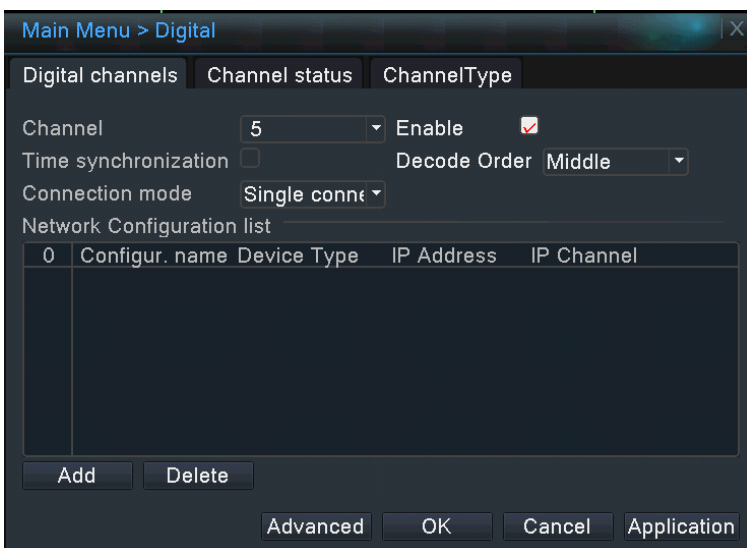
Main Menu > Digital

Digital channels | Channel status | ChannelType

Channel 5 Enable
Time synchronization Decode Order Middle
Connection mode Single conne
Network Configuration list

| 0 | Configur. name | Device Type | IP Address | IP Channel |
|---|---|---|---|---|

Add Delete

Advanced OK Cancel Application